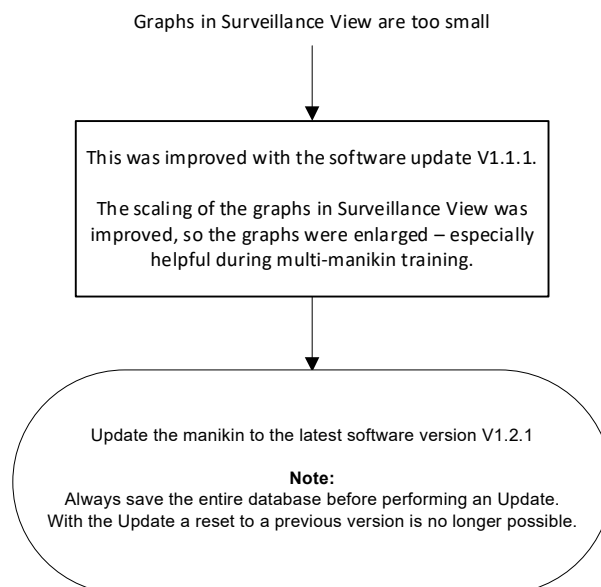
Graphs in Surveillance View are too small

This was improved with the software update V1.1.1.

The scaling of the graphs in Surveillance View was improved, so the graphs were enlarged – especially helpful during multi-manikin training.

Update the manikin to the latest software version V1.2.1

Note:
Always save the entire database before performing an Update. With the Update a reset to a previous version is no longer possible.